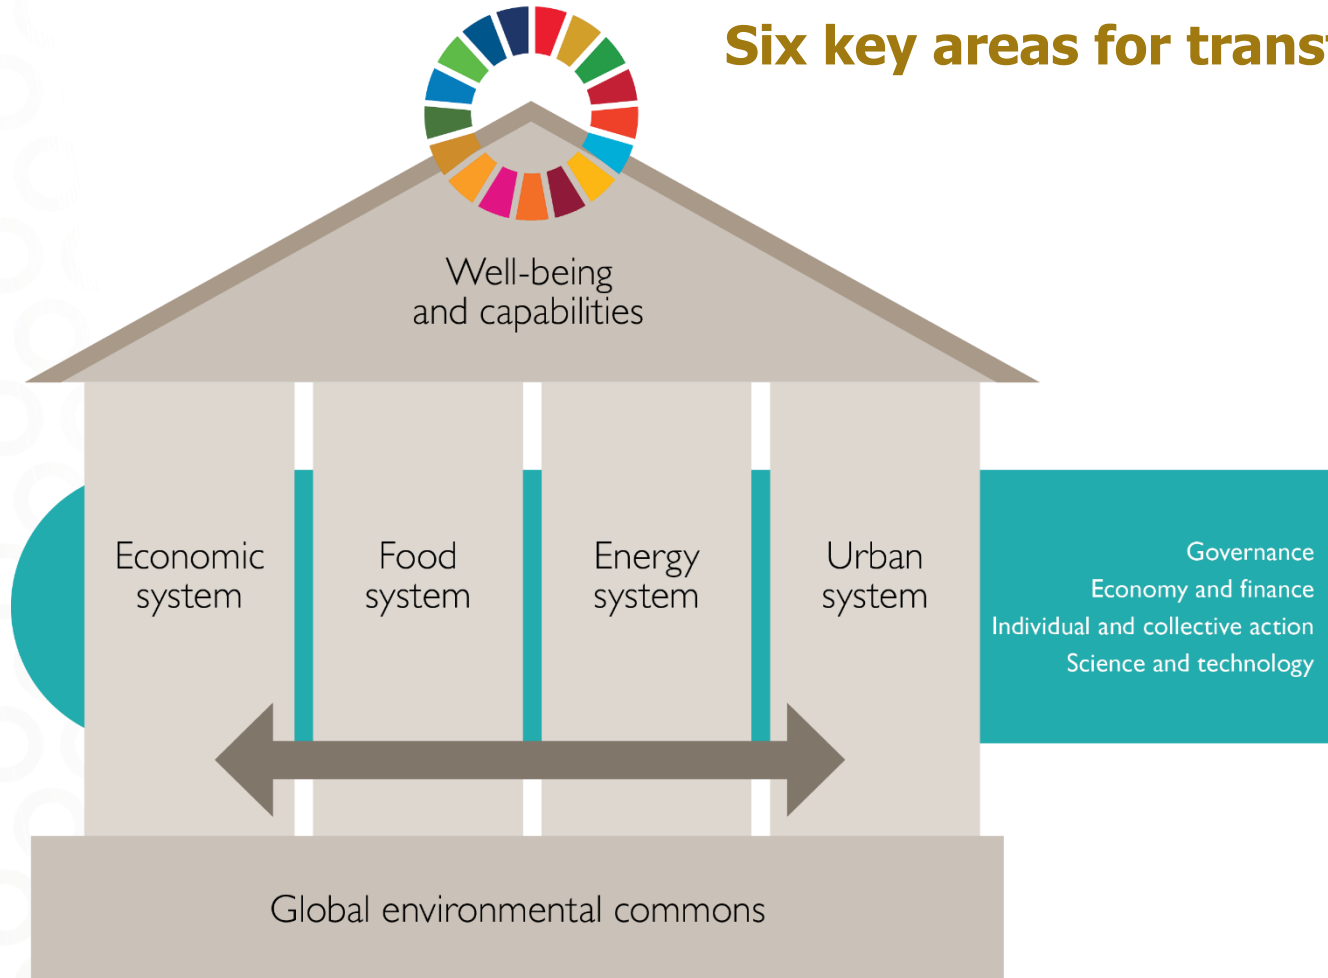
Six key areas for trans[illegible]

Well-being
and capabilities

Economic system

Food system

Energy system

Urban system

Governance
Economy and finance
Individual and collective action
Science and technology

Global environmental commons